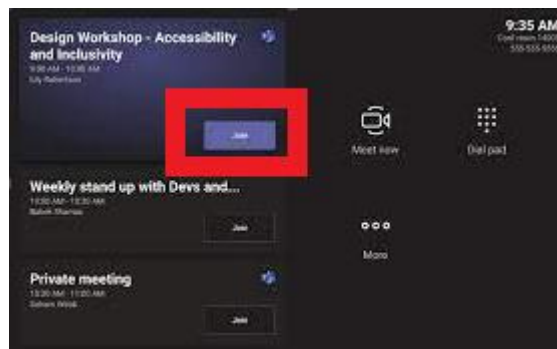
Design Workshop - Accessibility and Inclusivity
9:30 AM - 10:30 AM
Lily Robertson

Join

Weekly stand up with Devs and...
10:30 AM - 11:30 AM
Babak Shammas

Join

Private meeting
10:30 AM - 11:00 AM
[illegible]

Join

9:35 AM
Conf room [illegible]
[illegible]

Meet now

Dial pad

More